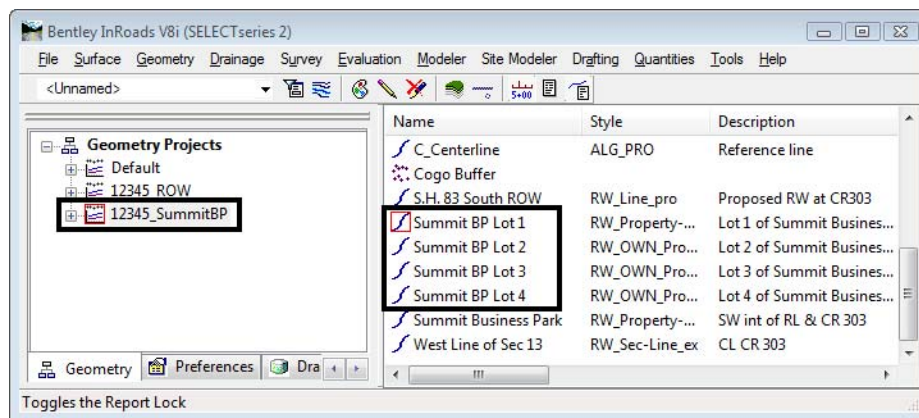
Bentley InRoads V8i (SELECTseries 2)

File Surface Geometry Drainage Survey Evaluation Modeler Site Modeler Drafting Quantities Tools Help

<Unnamed>

Geometry Projects
Default
12345_ROW
12345_SummitBP

| Name | Style | Description |
|---|---|---|
| C_Centerline | ALG_PRO | Reference line |
| Cogo Buffer | | |
| S.H. 83 South ROW | RW_Line_pro | Proposed RW at CR303 |
| Summit BP Lot 1 | RW_Property-... | Lot 1 of Summit Busines... |
| Summit BP Lot 2 | RW_OWN_Pro... | Lot 2 of Summit Busines... |
| Summit BP Lot 3 | RW_OWN_Pro... | Lot 3 of Summit Busines... |
| Summit BP Lot 4 | RW_OWN_Pro... | Lot 4 of Summit Busines... |
| Summit Business Park | RW_Property-... | SW int of RL & CR 303 |
| West Line of Sec 13 | RW_Sec-Line_ex | CL CR 303 |

Geometry Preferences Dra

Toggles the Report Lock